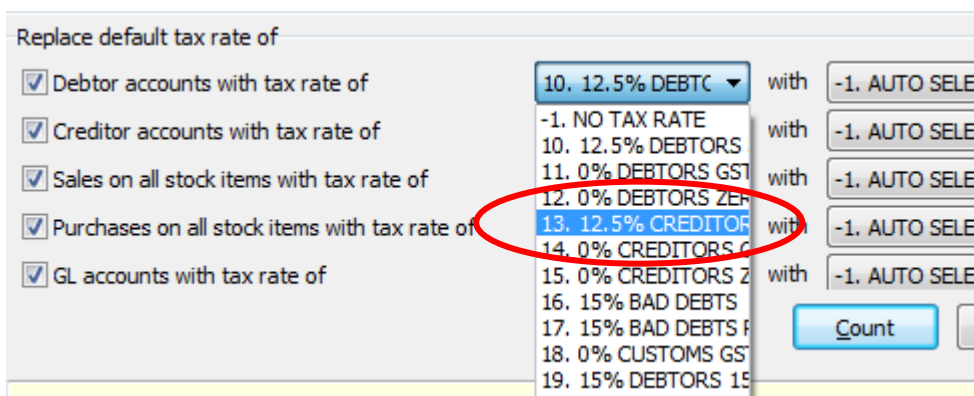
Replace default tax rate of

Debtor accounts with tax rate of

Creditor accounts with tax rate of

Sales on all stock items with tax rate of

Purchases on all stock items with tax rate of

GL accounts with tax rate of

10. 12.5% DEBTC

-1. NO TAX RATE
10. 12.5% DEBTORS
11. 0% DEBTORS GST
12. 0% DEBTORS ZER
13. 12.5% CREDITOR
14. 0% CREDITORS
15. 0% CREDITORS Z
16. 15% BAD DEBTS
17. 15% BAD DEBTS F
18. 0% CUSTOMS GST
19. 15% DEBTORS 15

with -1. AUTO SELE
with -1. AUTO SELE
with -1. AUTO SELE
with -1. AUTO SELE
with -1. AUTO SELE

Count